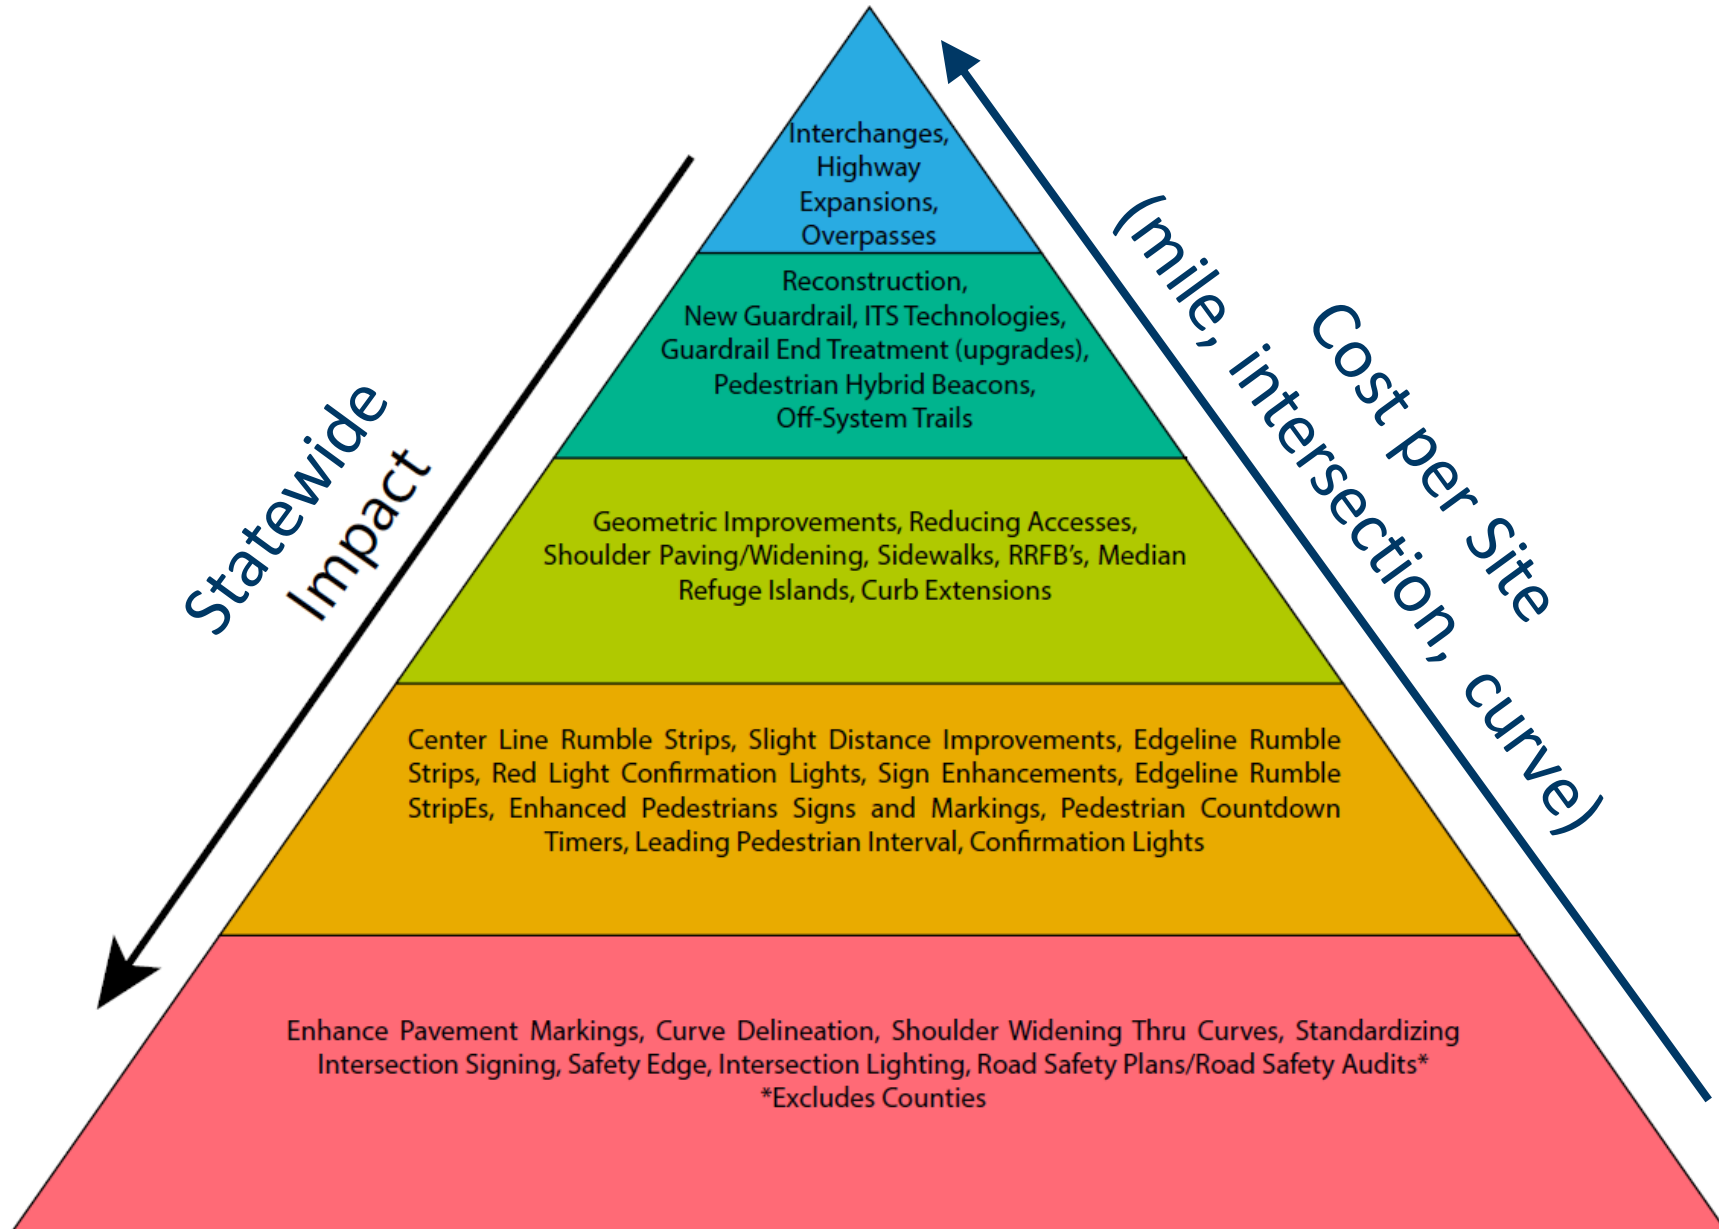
Interchanges, Highway Expansions, Overpasses

Reconstruction, New Guardrail, ITS Technologies, Guardrail End Treatment (upgrades), Pedestrian Hybrid Beacons, Off-System Trails

Geometric Improvements, Reducing Accesses, Shoulder Paving/Widening, Sidewalks, RRFB's, Median Refuge Islands, Curb Extensions

Center Line Rumble Strips, Slight Distance Improvements, Edgeline Rumble Strips, Red Light Confirmation Lights, Sign Enhancements, Edgeline Rumble StripEs, Enhanced Pedestrians Signs and Markings, Pedestrian Countdown Timers, Leading Pedestrian Interval, Confirmation Lights

Enhance Pavement Markings, Curve Delineation, Shoulder Widening Thru Curves, Standardizing Intersection Signing, Safety Edge, Intersection Lighting, Road Safety Plans/Road Safety Audits*
*Excludes Counties

Statewide Impact

Cost per Site (mile, intersection, curve)